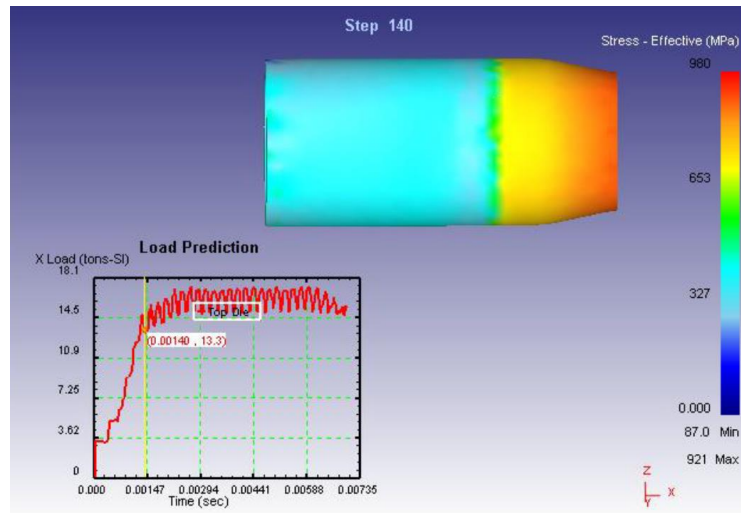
Step 140

Stress - Effective (MPa)

980

653

327

0.000

87.0 Min

921 Max

Load Prediction

X Load (tons-SI)

18.1

14.5

10.9

7.25

3.62

0

Top Die

(0.00140 , 13.3)

0.000

0.00147

0.00294

0.00441

0.00588

0.00735

Time (sec)

Z

Y

X